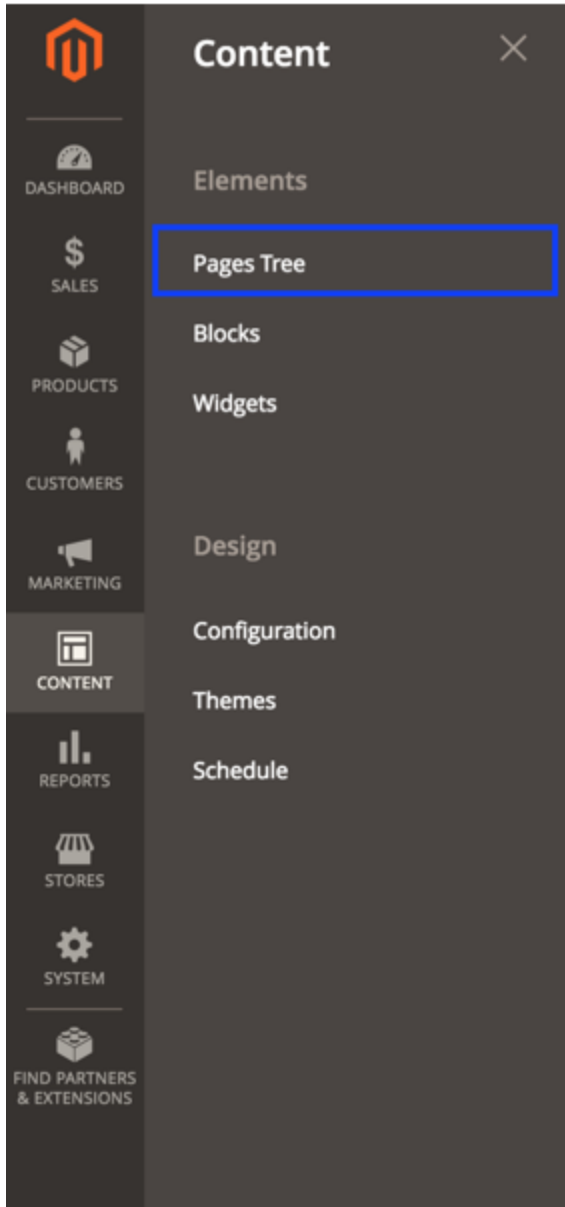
DASHBOARD

$
SALES

PRODUCTS

CUSTOMERS

MARKETING

CONTENT

REPORTS

STORES

SYSTEM

FIND PARTNERS & EXTENSIONS

Content

×

Elements

Pages Tree

Blocks

Widgets

Design

Configuration

Themes

Schedule